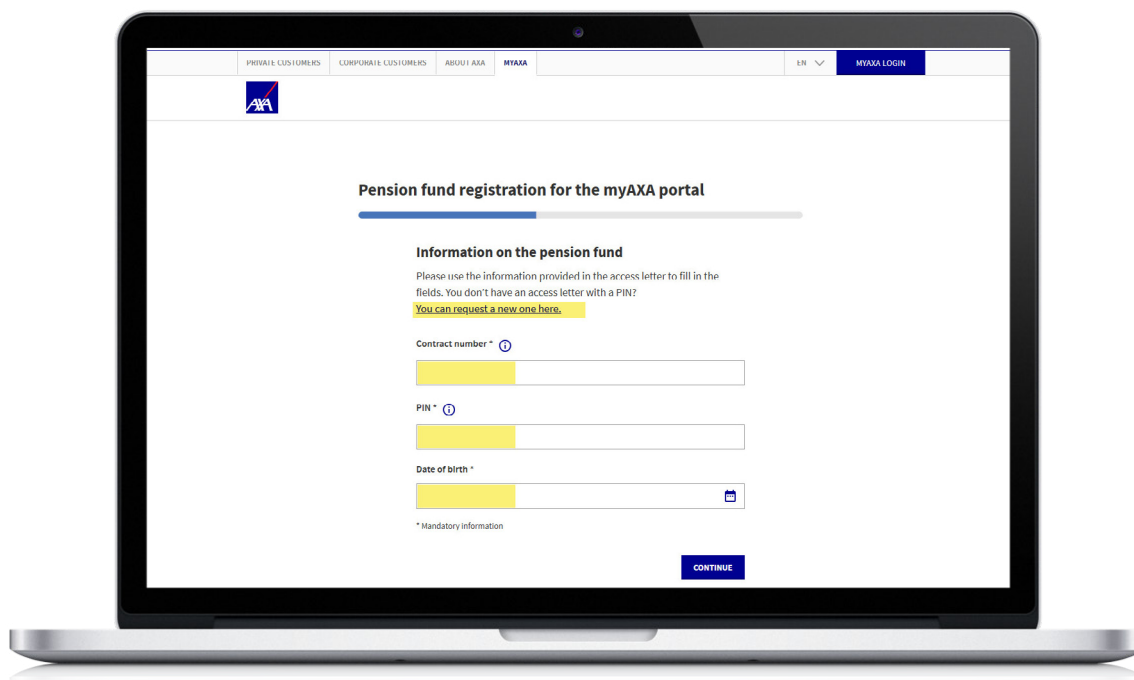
PRIVATE CUSTOMERS CORPORATE CUSTOMERS ABOUT AXA MYAXA

EN

MYAXA LOGIN

AXA

Pension fund registration for the myAXA portal

Information on the pension fund

Please use the information provided in the access letter to fill in the fields. You don't have an access letter with a PIN?

You can request a new one here.

Contract number *

PIN *

Date of birth *

* Mandatory information

CONTINUE